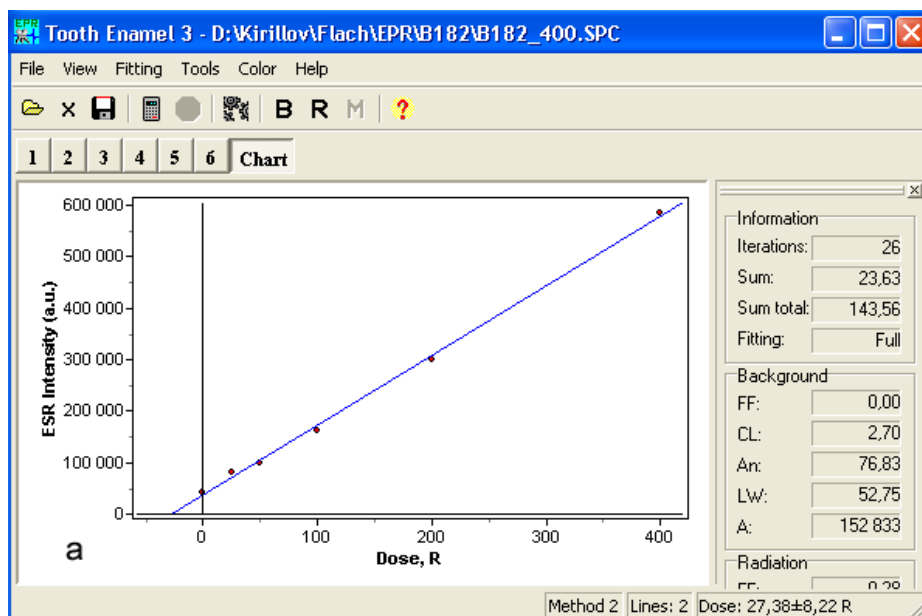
Tooth Enamel 3 - D:\Kirillov\Flach\EPR\B182\B182_400.SPC

File View Fitting Tools Color Help

B R M ?

1 2 3 4 5 6 Chart

600 000
500 000
400 000
300 000
200 000
100 000
0
ESR Intensity (a.u.)
0 100 200 300 400
Dose, R
a

Information
Iterations: 26
Sum: 23,63
Sum total: 143,56
Fitting: Full

Background
FF: 0,00
CL: 2,70
An: 76,83
LW: 52,75
A: 152 833

Radiation
FF: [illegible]

Method 2 Lines: 2 Dose: 27,38±8,22 R